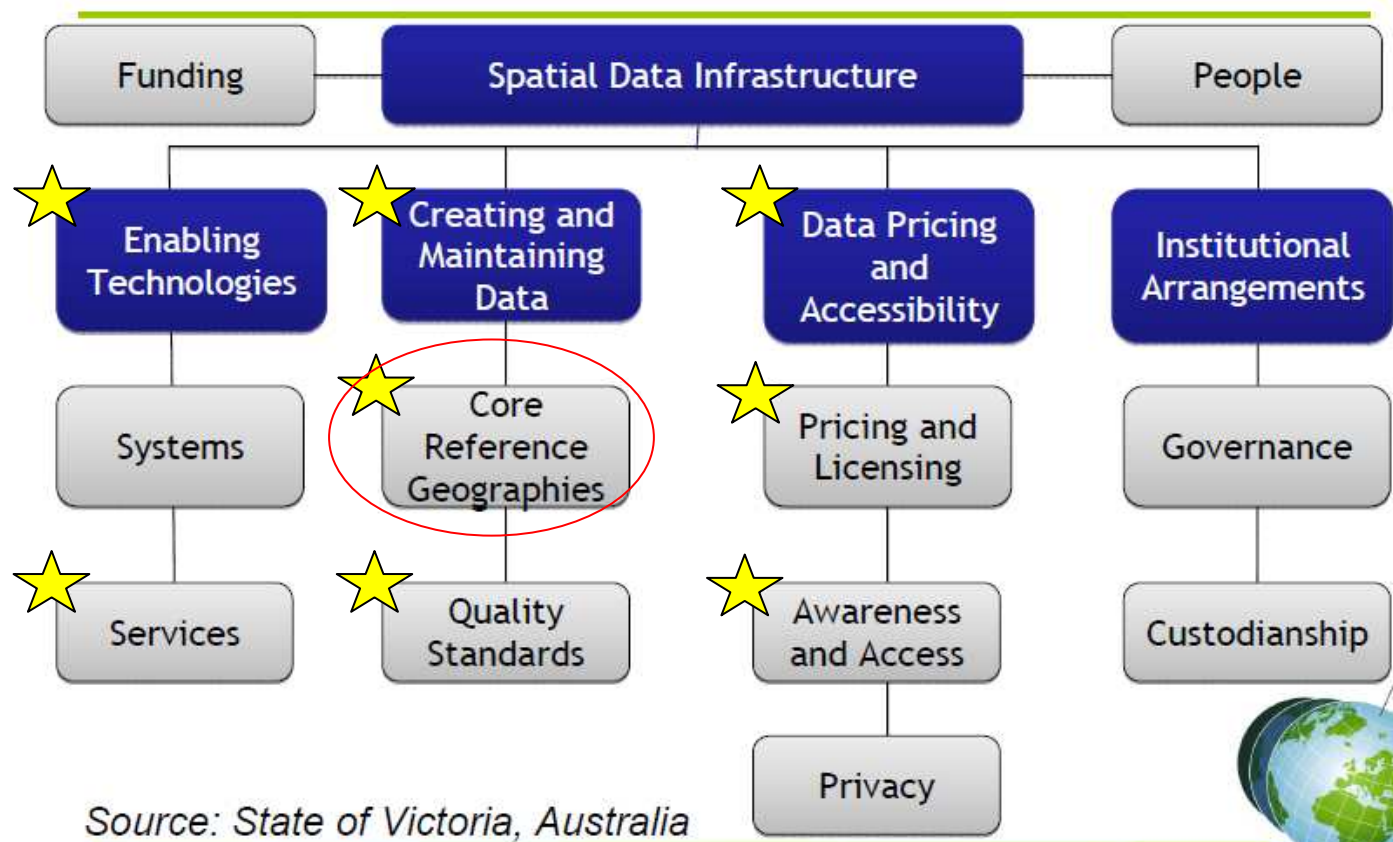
Funding

Spatial Data Infrastructure

People

Enabling Technologies

Creating and Maintaining Data

Data Pricing and Accessibility

Institutional Arrangements

Systems

Core Reference Geographies

Pricing and Licensing

Governance

Services

Quality Standards

Awareness and Access

Custodianship

Privacy

Source: State of Victoria, Australia